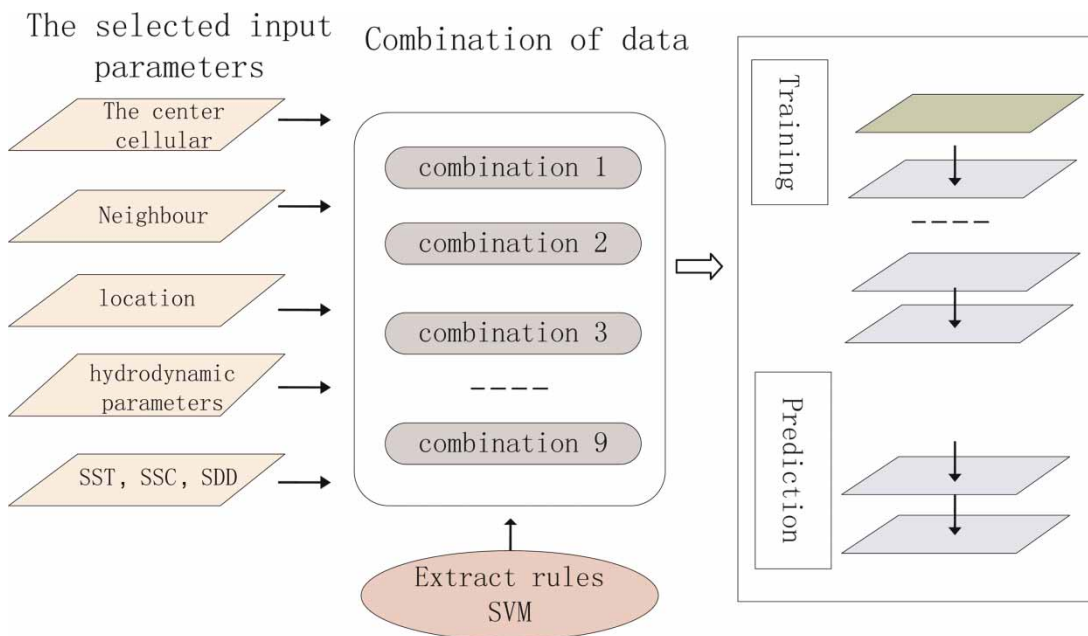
The selected input parameters

The center cellular

Neighbour

location

hydrodynamic parameters

SST, SSC, SDD

Combination of data

combination 1

combination 2

combination 3

----

combination 9

Extract rules SVM

Training

----

Prediction